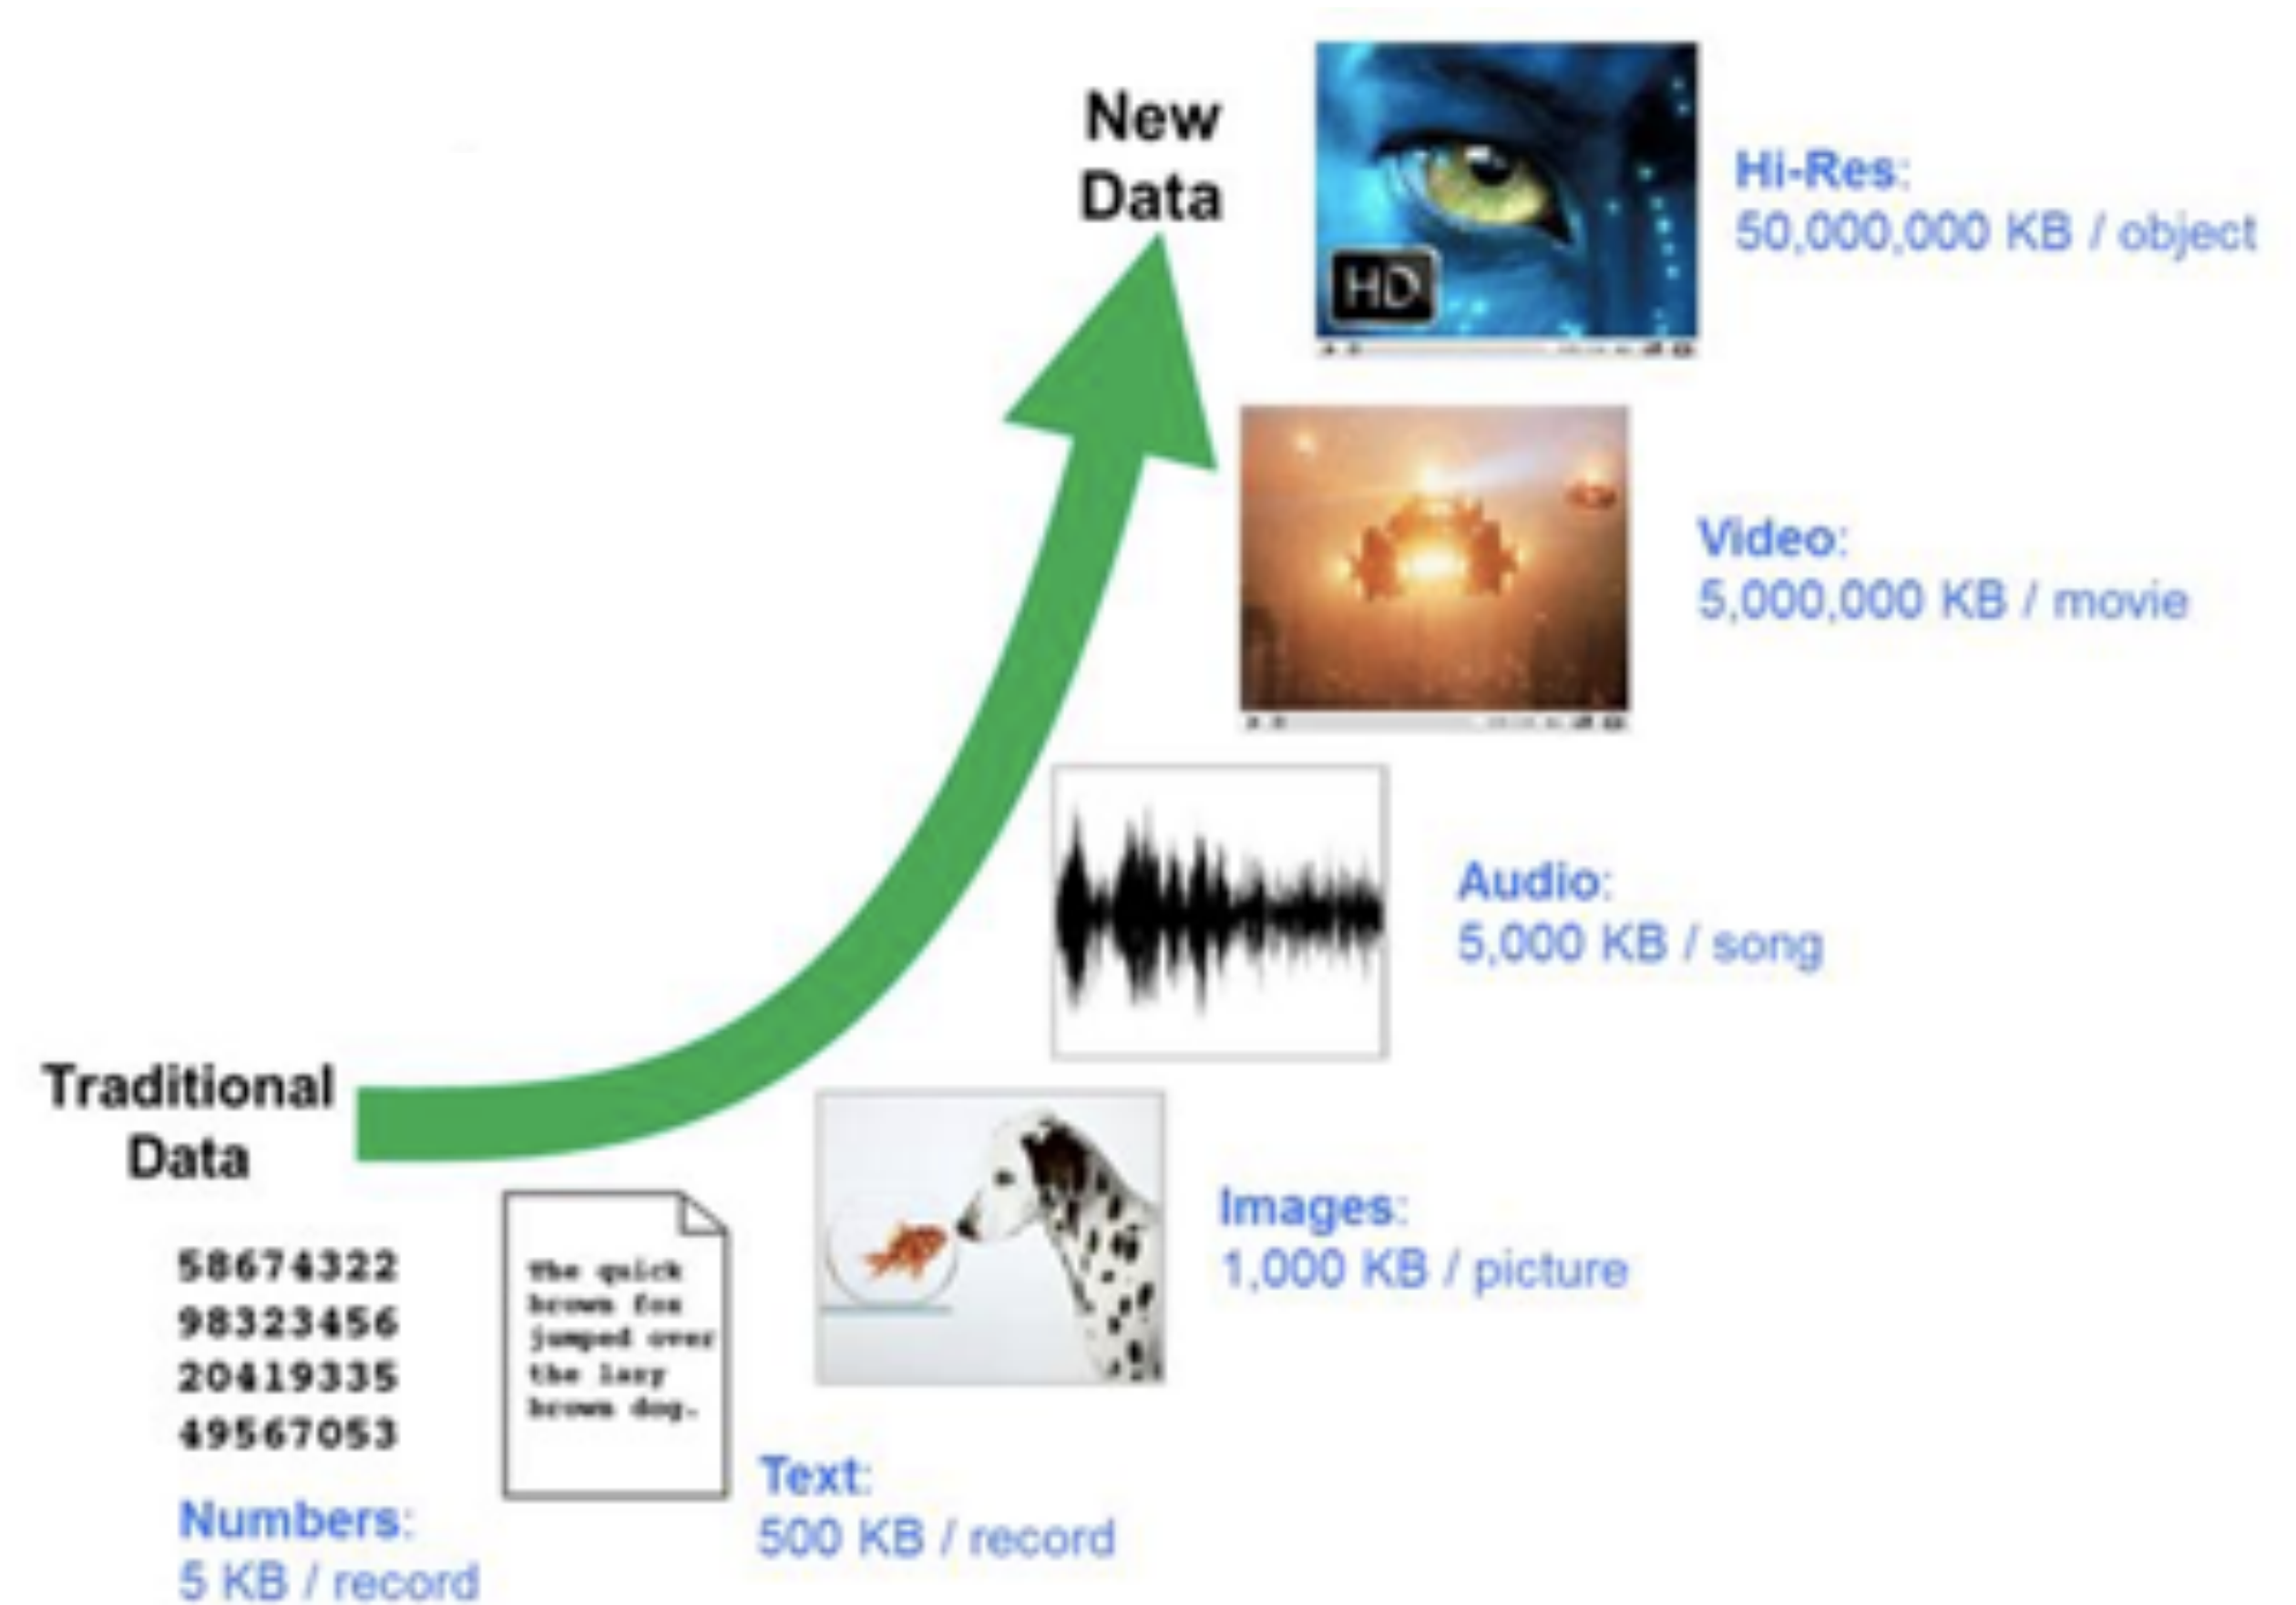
New Data

HD

Hi-Res:
50,000,000 KB / object

Video:
5,000,000 KB / movie

Audio:
5,000 KB / song

Traditional Data

Images:
1,000 KB / picture

58674322
98323456
20419335
49567053

Numbers:
5 KB / record

The quick brown fox jumped over the lazy brown dog.

Text:
500 KB / record